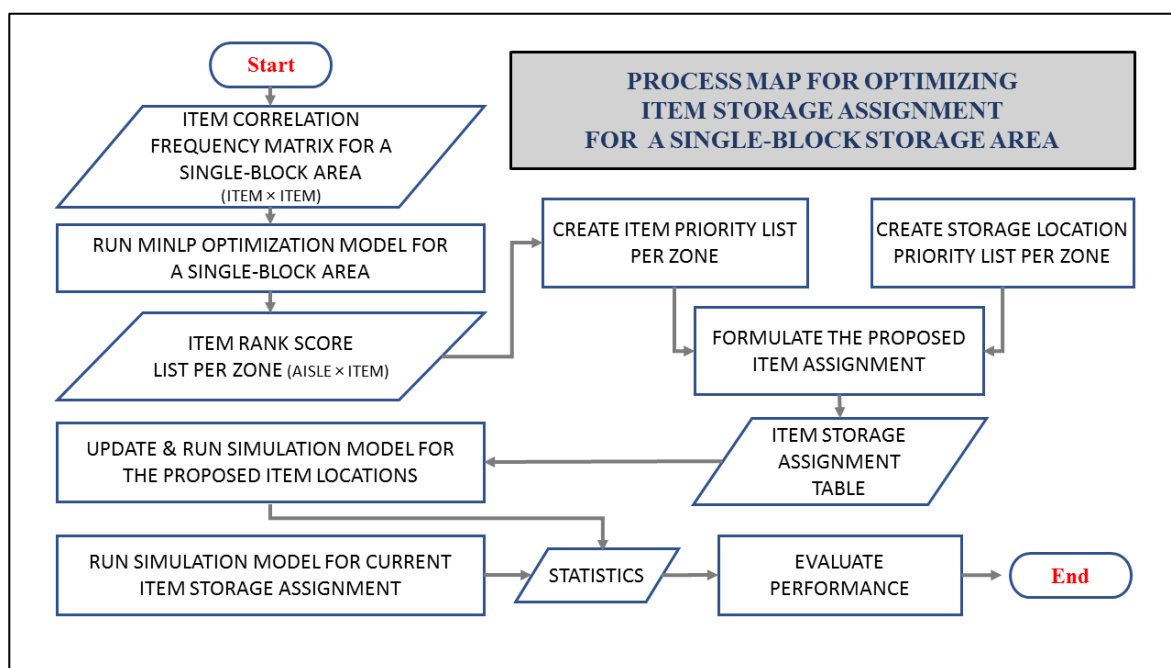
Start

PROCESS MAP FOR OPTIMIZING ITEM STORAGE ASSIGNMENT FOR A SINGLE-BLOCK STORAGE AREA

ITEM CORRELATION FREQUENCY MATRIX FOR A SINGLE-BLOCK AREA (ITEM × ITEM)

RUN MINLP OPTIMIZATION MODEL FOR A SINGLE-BLOCK AREA

ITEM RANK SCORE LIST PER ZONE (AISLE × ITEM)

CREATE ITEM PRIORITY LIST PER ZONE

CREATE STORAGE LOCATION PRIORITY LIST PER ZONE

FORMULATE THE PROPOSED ITEM ASSIGNMENT

ITEM STORAGE ASSIGNMENT TABLE

UPDATE & RUN SIMULATION MODEL FOR THE PROPOSED ITEM LOCATIONS

RUN SIMULATION MODEL FOR CURRENT ITEM STORAGE ASSIGNMENT

STATISTICS

EVALUATE PERFORMANCE

End